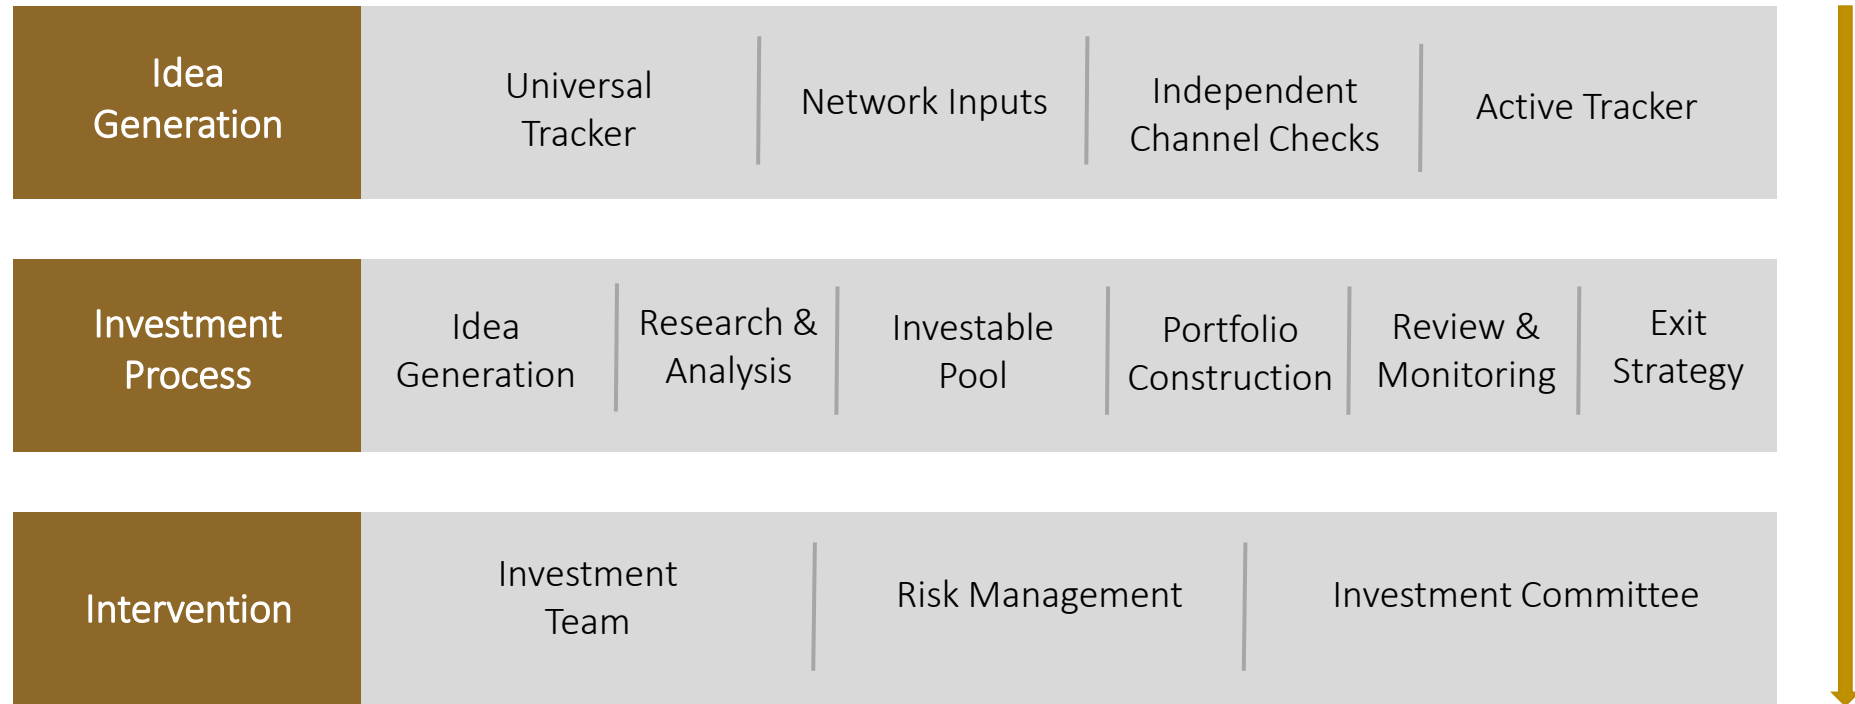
Idea Generation

Universal Tracker

Network Inputs

Independent Channel Checks

Active Tracker

Investment Process

Idea Generation

Research & Analysis

Investable Pool

Portfolio Construction

Review & Monitoring

Exit Strategy

Intervention

Investment Team

Risk Management

Investment Committee